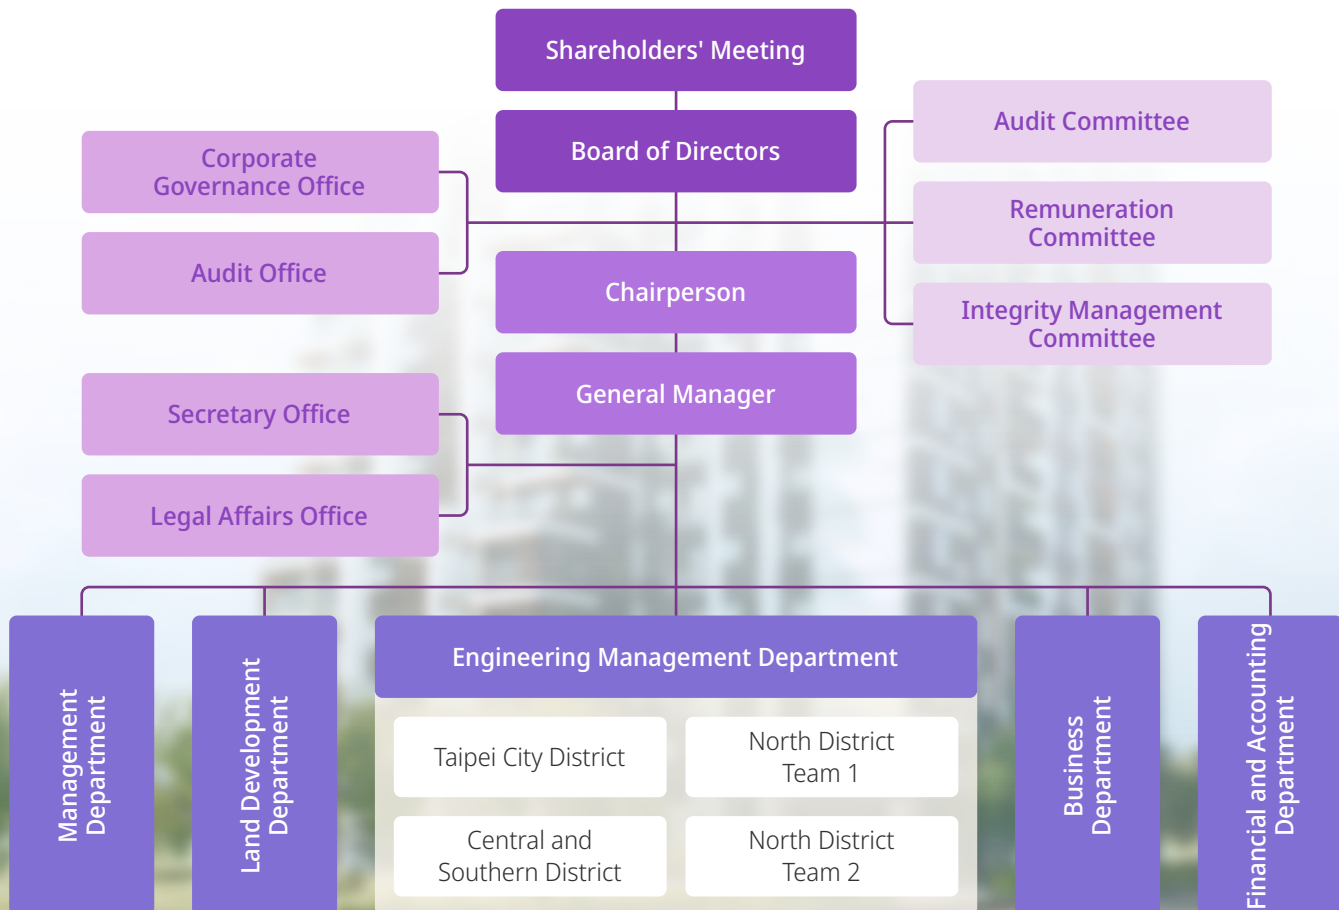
Shareholders' Meeting

Board of Directors

Corporate Governance Office

Audit Office

Audit Committee

Remuneration Committee

Integrity Management Committee

Chairperson

General Manager

Secretary Office

Legal Affairs Office

Management Department

Land Development Department

Engineering Management Department

Taipei City District

North District Team 1

Central and Southern District

North District Team 2

Business Department

Financial and Accounting Department